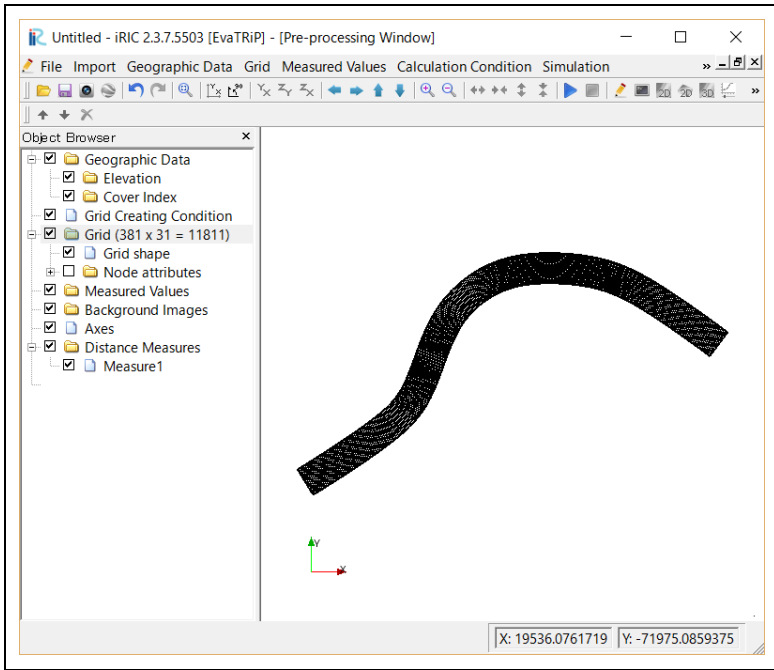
Untitled - iRIC 2.3.7.5503 [EvaTRiP] - [Pre-processing Window]

File Import Geographic Data Grid Measured Values Calculation Condition Simulation

Object Browser

Geographic Data
Elevation
Cover Index
Grid Creating Condition
Grid (381 x 31 = 11811)
Grid shape
Node attributes
Measured Values
Background Images
Axes
Distance Measures
Measure1

Y
X

X: 19536.0761719 Y: -71975.0859375